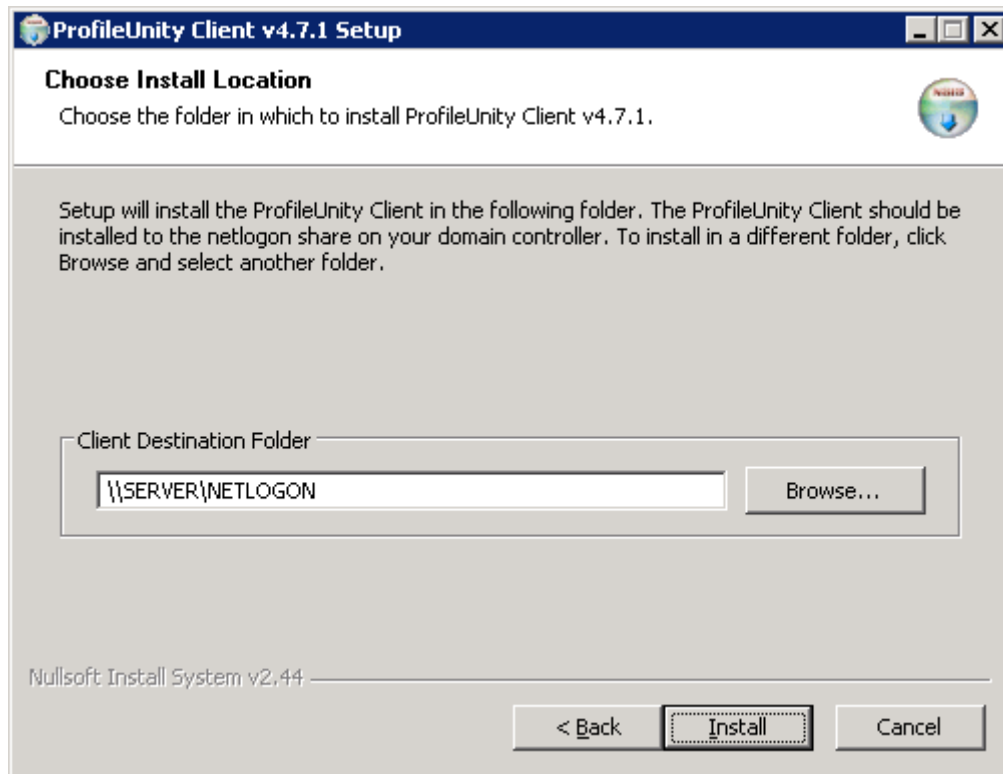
ProfileUnity Client v4.7.1 Setup

Choose Install Location
Choose the folder in which to install ProfileUnity Client v4.7.1.

Setup will install the ProfileUnity Client in the following folder. The ProfileUnity Client should be installed to the netlogon share on your domain controller. To install in a different folder, click Browse and select another folder.

Client Destination Folder
\\SERVER\NETLOGON
Browse...

Nullsoft Install System v2.44

< Back
Install
Cancel